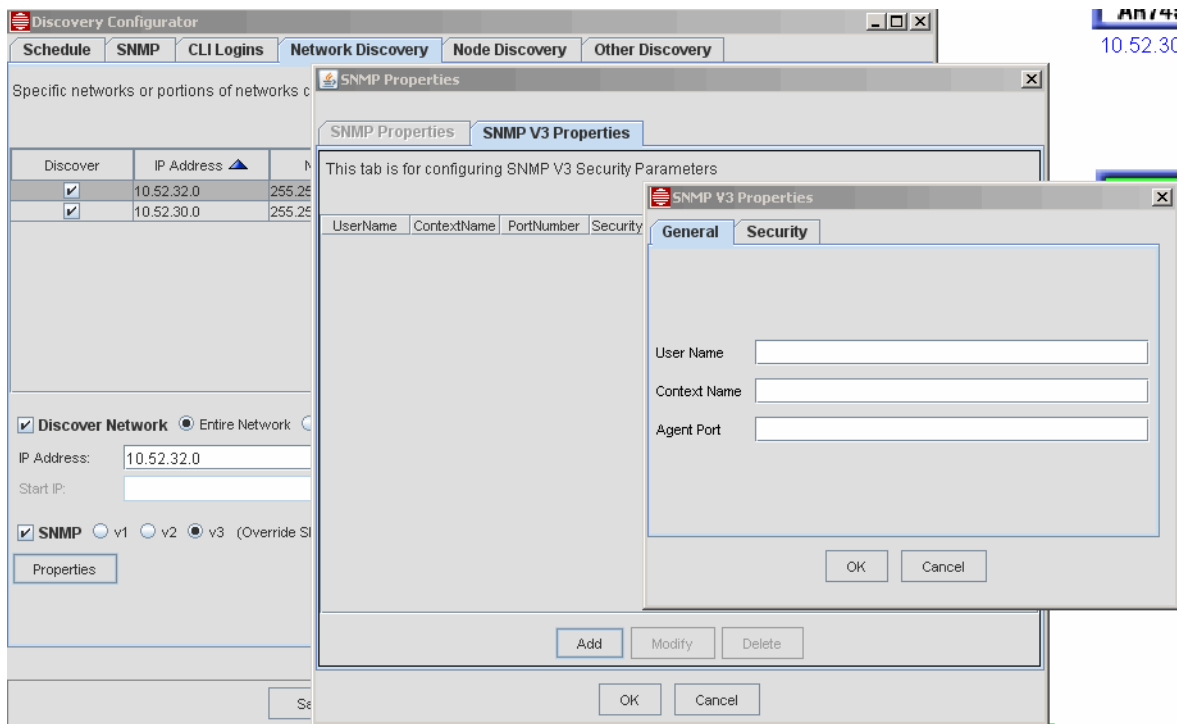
Discovery Configurator
Schedule SNMP CLI Logins Network Discovery Node Discovery Other Discovery

Specific networks or portions of networks c

| Discover | IP Address | N |
|---|---|---|
| ✔ | 10.52.32.0 | 255.25 |
| ✔ | 10.52.30.0 | 255.25 |

✔ Discover Network Entire Network
IP Address: 10.52.32.0
Start IP:
✔ SNMP v1 v2 v3 (Override Sl
Properties

Sa

SNMP Properties
SNMP Properties SNMP V3 Properties
This tab is for configuring SNMP V3 Security Parameters

| UserName | ContextName | PortNumber | Security |
|---|---|---|---|

Add Modify Delete
OK Cancel

SNMP V3 Properties
General Security
User Name
Context Name
Agent Port
OK Cancel

AR74
10.52.30